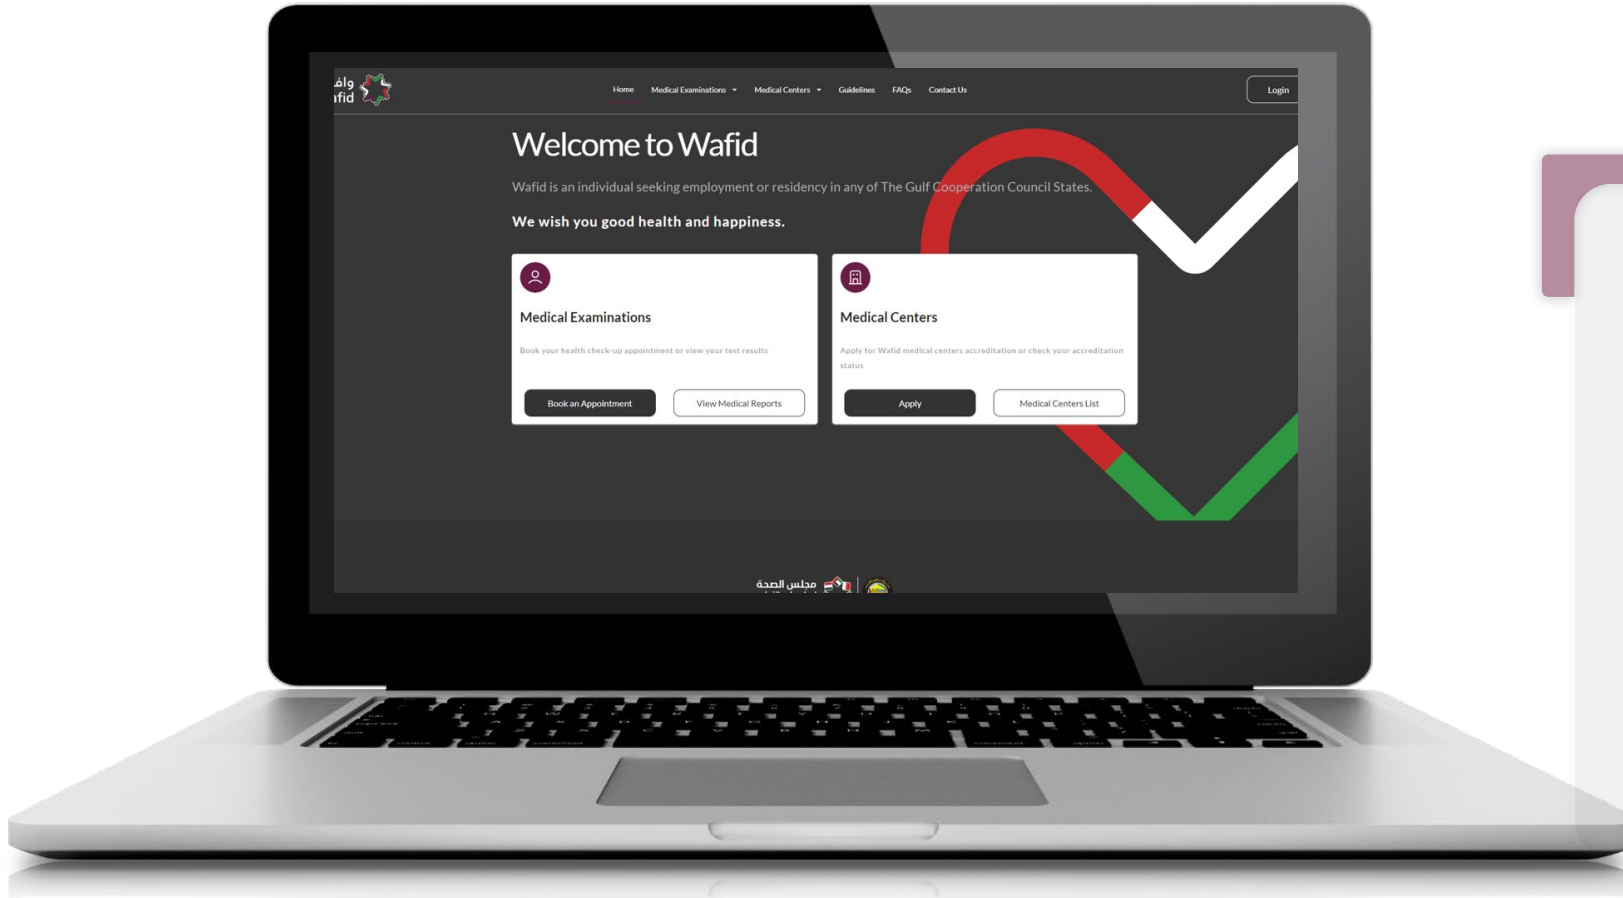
واف
afid

Home
Medical Examinations
Medical Centers
Guidelines
FAQs
Contact Us
Login

Welcome to Wafid

Wafid is an individual seeking employment or residency in any of The Gulf Cooperation Council States.

We wish you good health and happiness.

Medical Examinations

Book your health check-up appointment or view your test results

Book an Appointment
View Medical Reports

Medical Centers

Apply for Wafid medical centers accreditation or check your accreditation status

Apply
Medical Centers List

مجلس الصحة